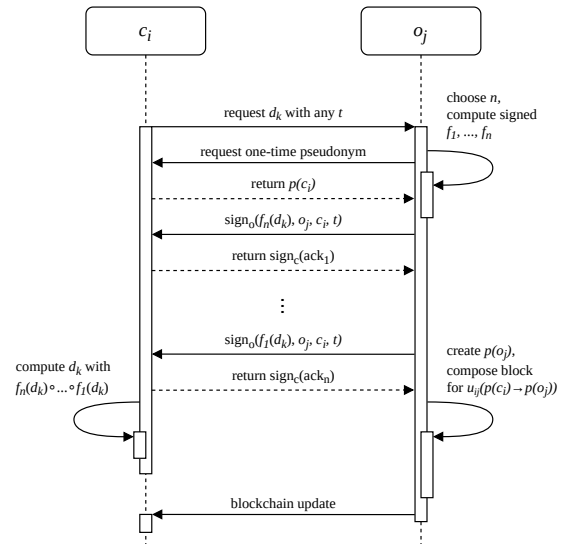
$c_i$

$o_j$

request $d_k$ with any $t$

choose $n$, compute signed $f_1, ..., f_n$

request one-time pseudonym

return $p(c_i)$

$\text{sign}_o(f_n(d_k), o_j, c_i, t)$

return $\text{sign}_c(\text{ack}_1)$

⋮

$\text{sign}_o(f_1(d_k), o_j, c_i, t)$

create $p(o_j)$, compose block for $u_{ij}(p(c_i) \rightarrow p(o_j))$

compute $d_k$ with $f_n(d_k) \circ ... \circ f_1(d_k)$

return $\text{sign}_c(\text{ack}_n)$

blockchain update